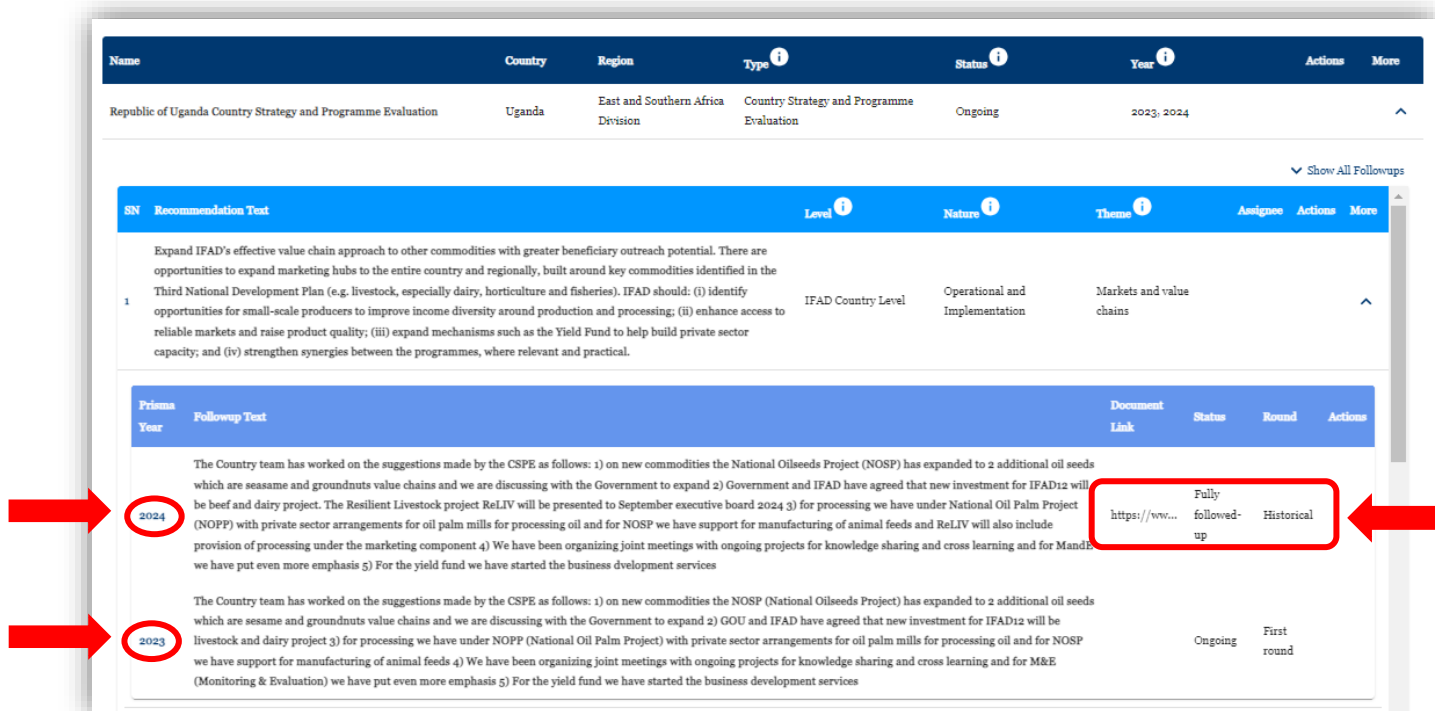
| Name | Country | Region | Type | Status | Year | Actions | More |
|---|---|---|---|---|---|---|---|
| Republic of Uganda Country Strategy and Programme Evaluation | Uganda | East and Southern Africa Division | Country Strategy and Programme Evaluation | Ongoing | 2023, 2024 | | |

Show All Followups

| SN | Recommendation Text | Level | Nature | Theme | Assignee | Actions | More |
|---|---|---|---|---|---|---|---|
| 1 | Expand IFAD's effective value chain approach to other commodities with greater beneficiary outreach potential. There are opportunities to expand marketing hubs to the entire country and regionally, built around key commodities identified in the Third National Development Plan (e.g. livestock, especially dairy, horticulture and fisheries). IFAD should: (i) identify opportunities for small-scale producers to improve income diversity around production and processing; (ii) enhance access to reliable markets and raise product quality; (iii) expand mechanisms such as the Yield Fund to help build private sector capacity; and (iv) strengthen synergies between the programmes, where relevant and practical. | IFAD Country Level | Operational and Implementation | Markets and value chains | | | |

| Prisma Year | Followup Text | Document Link | Status | Round | Actions |
|---|---|---|---|---|---|
| 2024 | The Country team has worked on the suggestions made by the CSPE as follows: 1) on new commodities the National Oilseeds Project (NOSP) has expanded to 2 additional oil seeds which are seasame and groundnuts value chains and we are discussing with the Government to expand 2) Government and IFAD have agreed that new investment for IFAD12 will be beef and dairy project. The Resilient Livestock project ReLIV will be presented to September executive board 2024 3) for processing we have under National Oil Palm Project (NOPP) with private sector arrangements for oil palm mills for processing oil and for NOSP we have support for manufacturing of animal feeds and ReLIV will also include provision of processing under the marketing component 4) We have been organizing joint meetings with ongoing projects for knowledge sharing and cross learning and for MandE we have put even more emphasis 5) For the yield fund we have started the business dvelopment services | https://ww... | Fully followed-up | Historical | |
| 2023 | The Country team has worked on the suggestions made by the CSPE as follows: 1) on new commodities the NOSP (National Oilseeds Project) has expanded to 2 additional oil seeds which are sesame and groundnuts value chains and we are discussing with the Government to expand 2) GOU and IFAD have agreed that new investment for IFAD12 will be livestock and dairy project 3) for processing we have under NOPP (National Oil Palm Project) with private sector arrangements for oil palm mills for processing oil and for NOSP we have support for manufacturing of animal feeds 4) We have been organizing joint meetings with ongoing projects for knowledge sharing and cross learning and for M&E (Monitoring & Evaluation) we have put even more emphasis 5) For the yield fund we have started the business development services | | Ongoing | First round | |